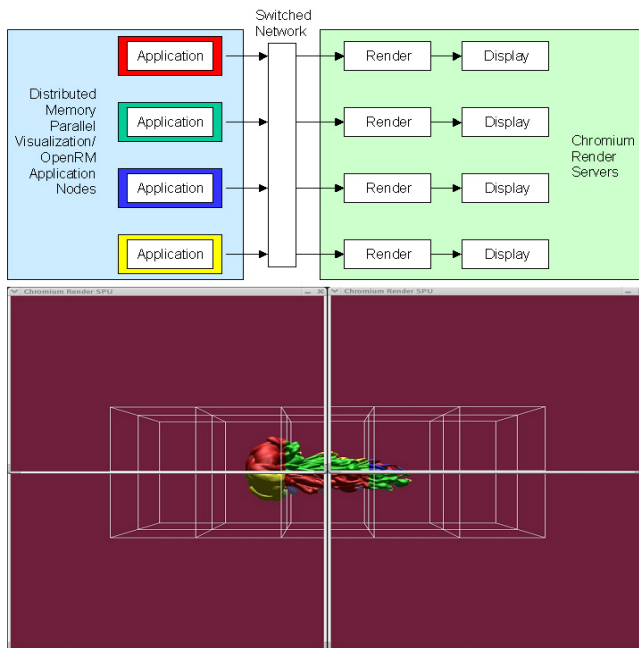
Switched Network

Distributed Memory Parallel Visualization/ OpenRM Application Nodes

Application

Application

Application

Application

Render

Display

Render

Display

Render

Display

Render

Display

Chromium Render Servers

Chromium Render SPU

Chromium Render SPU